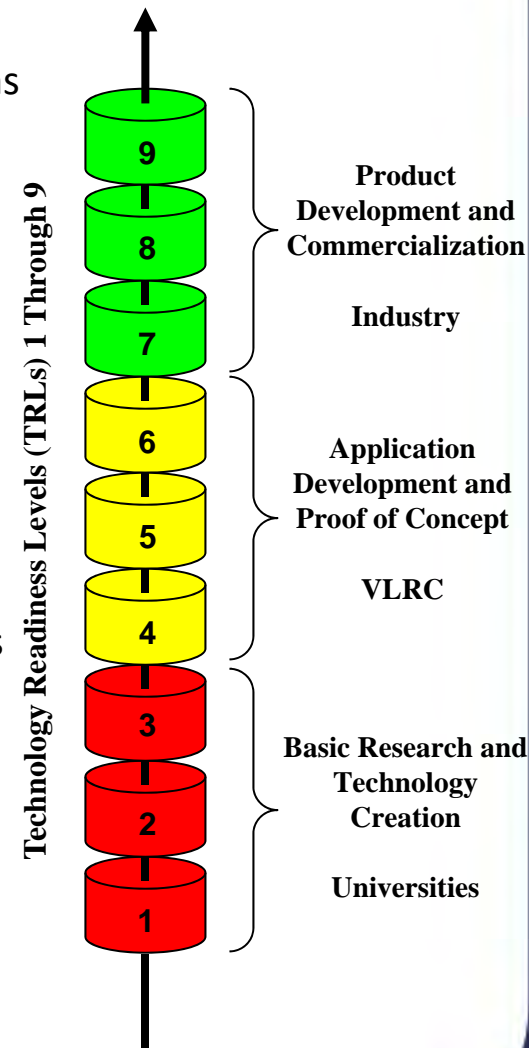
s

Technology Readiness Levels (TRLs) 1 Through 9

9
8
7
6
5
4
3
2
1

Product Development and Commercialization

Industry

Application Development and Proof of Concept

VLRC

Basic Research and Technology Creation

Universities